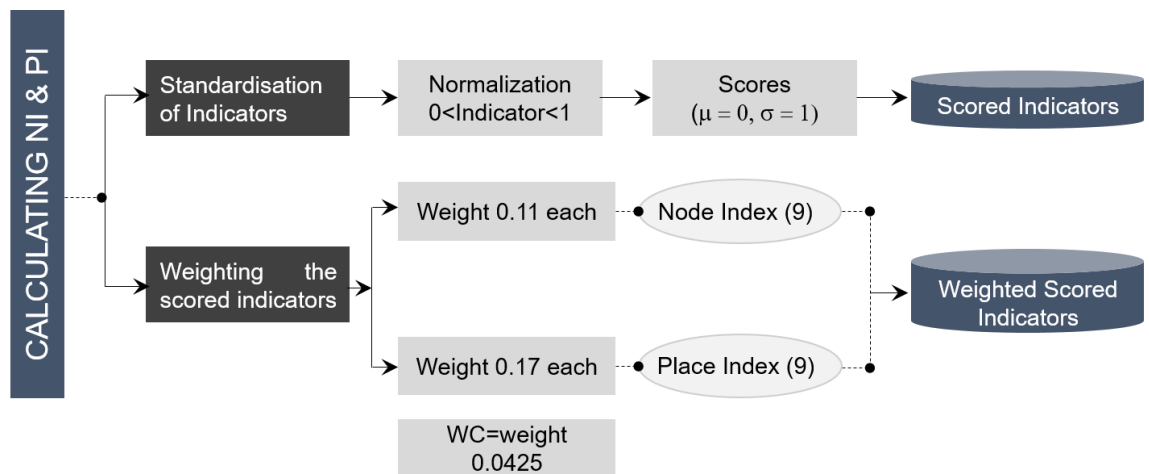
CALCULATING NI & PI

Standardisation of Indicators

Normalization 0<Indicator<1

Scores $(\mu = 0, \sigma = 1)$

Scored Indicators

Weighting the scored indicators

Weight 0.11 each

Node Index (9)

Weighted Scored Indicators

Weight 0.17 each

Place Index (9)

WC=weight 0.0425